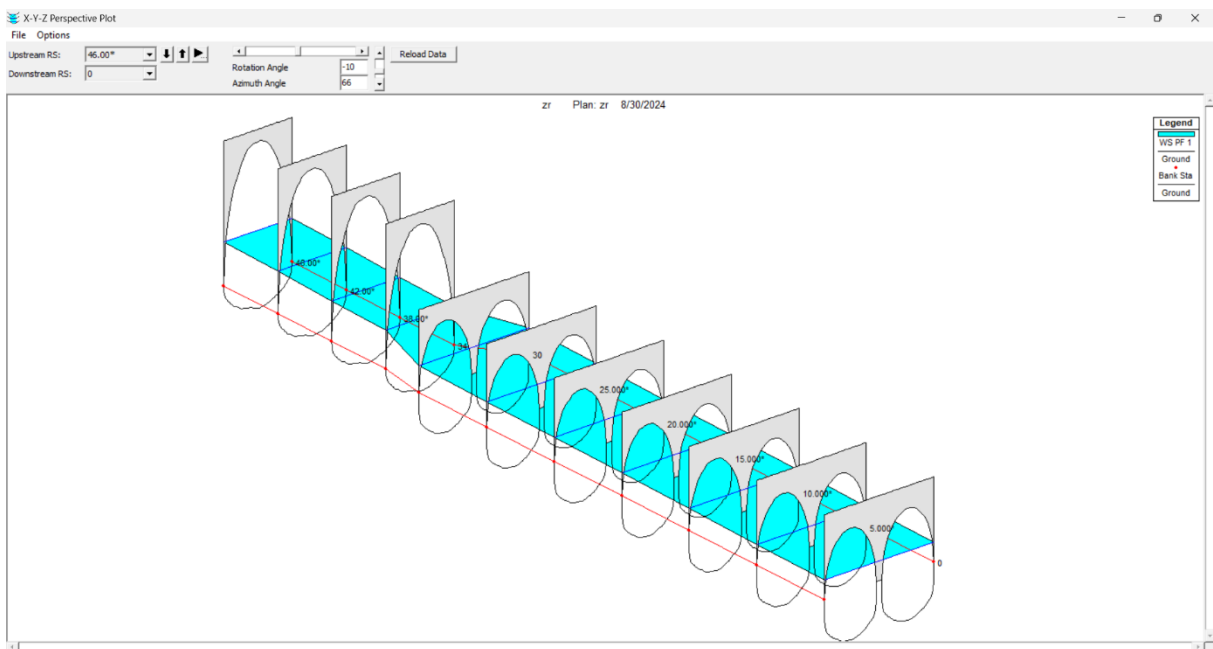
X-Y-Z Perspective Plot
File Options
Upstream RS: 46.00*
Downstream RS: 0
Rotation Angle -10
Azimuth Angle 66
Reload Data

zr Plan: zr 8/30/2024

Legend
WS PF 1
Ground
Bank Sta
Ground

40.00*
42.00*
38.60*
34
30
25.000*
20.000*
15.000*
10.000*
5.000*
0